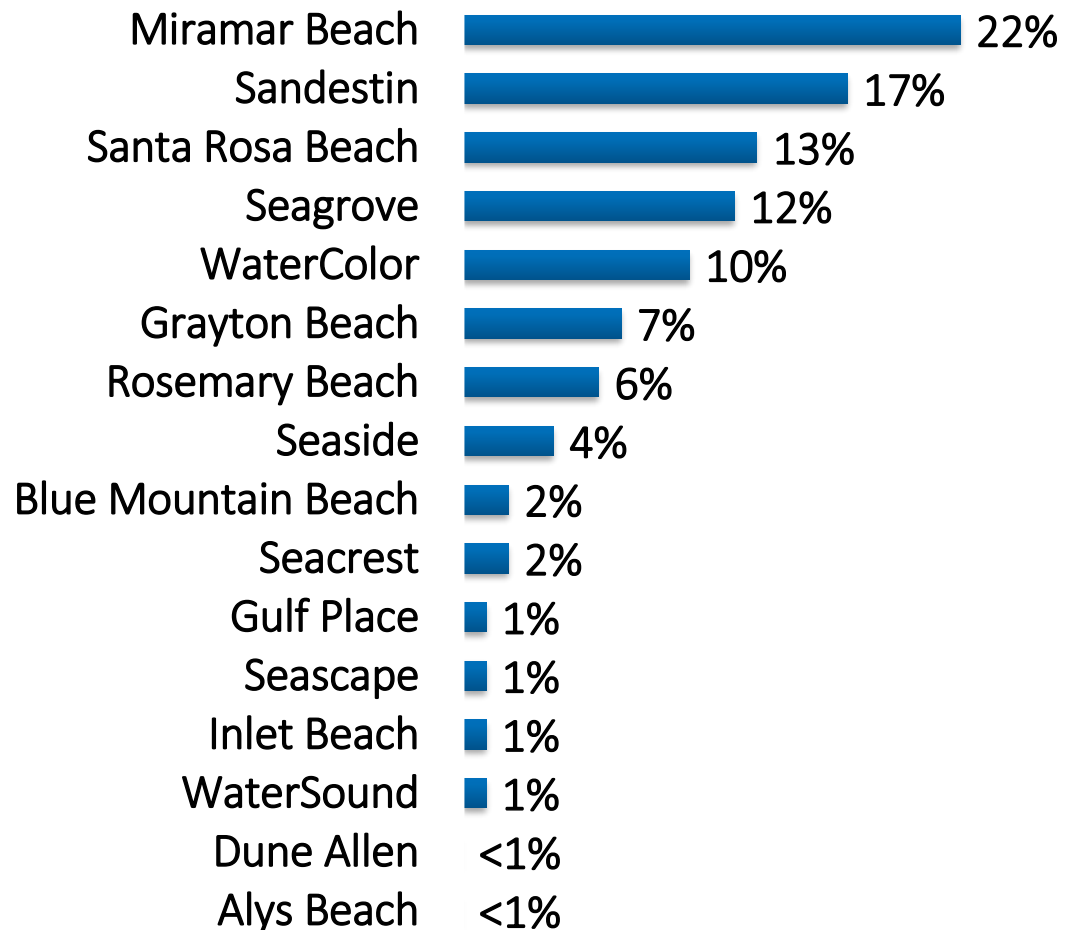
| | |
|---|---|
| Miramar Beach | 22% |
| Sandestin | 17% |
| Santa Rosa Beach | 13% |
| Seagrove | 12% |
| WaterColor | 10% |
| Grayton Beach | 7% |
| Rosemary Beach | 6% |
| Seaside | 4% |
| Blue Mountain Beach | 2% |
| Seacrest | 2% |
| Gulf Place | 1% |
| Seascape | 1% |
| Inlet Beach | 1% |
| WaterSound | 1% |
| Dune Allen | <1% |
| Alys Beach | <1% |